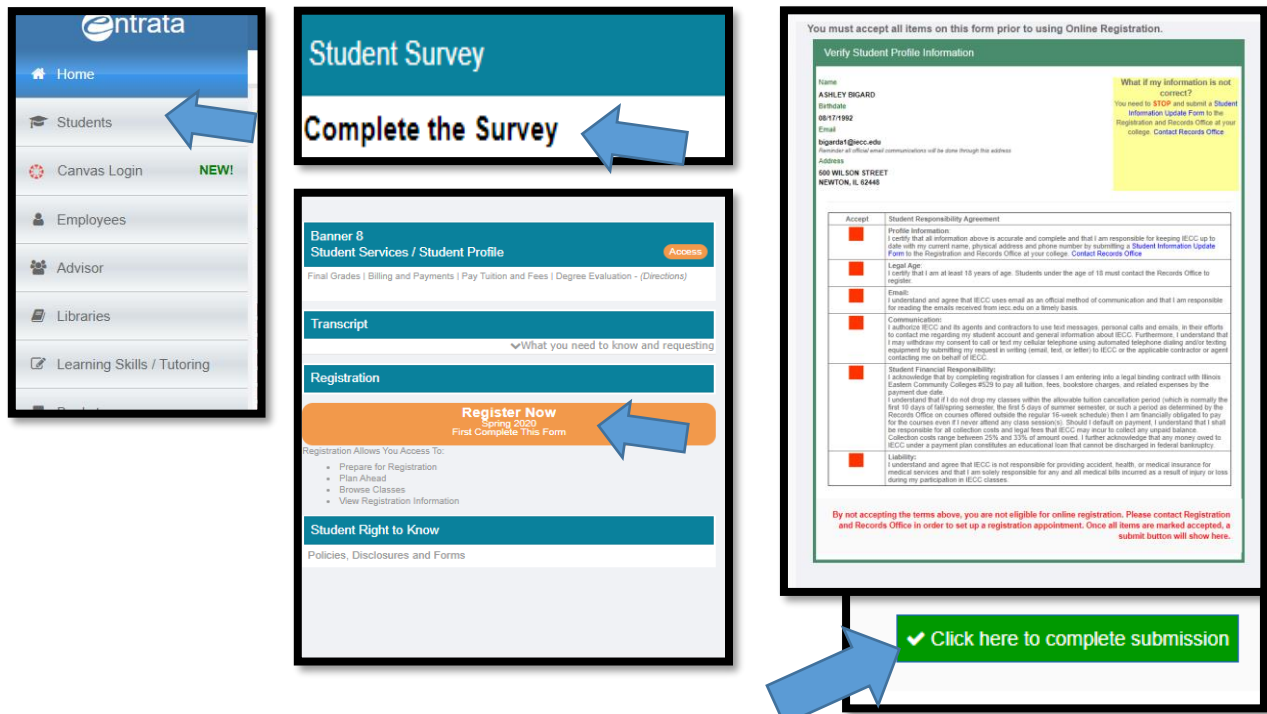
entrata

Home

Students

Canvas Login NEW!

Employees

Advisor

Libraries

Learning Skills / Tutoring

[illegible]

Student Survey

Complete the Survey

Banner 8
Student Services / Student Profile
Access

Final Grades | Billing and Payments | Pay Tuition and Fees | Degree Evaluation - (Directions)

Transcript

What you need to know and requesting

Registration

Register Now
Spring 2020
First Complete This Form

Registration Allows You Access To:

- Prepare for Registration
- Plan Ahead
- Browse Classes
- View Registration Information

Student Right to Know

Policies, Disclosures and Forms

You must accept all items on this form prior to using Online Registration.

Verify Student Profile Information

Name
ASHLEY BIGARD
Birthdate
08/17/1992
Email
bigarda1@iecc.edu
Reminder all official email communications will be done through this address
Address
500 WILSON STREET
NEWTON, IL 62448

What if my information is not correct?
You need to STOP and submit a Student Information Update Form to the Registration and Records Office at your college. Contact Records Office

| Accept | Student Responsibility Agreement |
|---|---|
| | Profile Information: I certify that all information above is accurate and complete and that I am responsible for keeping IECC up to date with my current name, physical address and phone number by submitting a Student Information Update Form to the Registration and Records Office at your college. Contact Records Office |
| | Legal Age: I certify that I am at least 18 years of age. Students under the age of 18 must contact the Records Office to register. |
| | Email: I understand and agree that IECC uses email as an official method of communication and that I am responsible for reading the emails received from iecc.edu on a timely basis. |
| | Communication: I authorize IECC and its agents and contractors to use text messages, personal calls and emails, in their efforts to contact me regarding my student account and general information about IECC. Furthermore, I understand that I may withdraw my consent to call or text my cellular telephone using automated telephone dialing and/or texting equipment by submitting my request in writing (email, text, or letter) to IECC or the applicable contractor or agent contacting me on behalf of IECC. |
| | Student Financial Responsibility: I acknowledge that by completing registration for classes I am entering into a legal binding contract with Illinois Eastern Community Colleges #529 to pay all tuition, fees, bookstore charges, and related expenses by the payment due date. I understand that if I do not drop my classes within the allowable tuition cancellation period (which is normally the first 10 days of fall/spring semester, the first 5 days of summer semester, or such a period as determined by the Records Office on courses offered outside the regular 16-week schedule) then I am financially obligated to pay for the courses even if I never attend any class session(s). Should I default on payment, I understand that I shall be responsible for all collection costs and legal fees that IECC may incur to collect any unpaid balance. Collection costs range between 25% and 33% of amount owed. I further acknowledge that any money owed to IECC under a payment plan constitutes an educational loan that cannot be discharged in federal bankruptcy. |
| | Liability: I understand and agree that IECC is not responsible for providing accident, health, or medical insurance for medical services and that I am solely responsible for any and all medical bills incurred as a result of injury or loss during my participation in IECC classes. |

By not accepting the terms above, you are not eligible for online registration. Please contact Registration and Records Office in order to set up a registration appointment. Once all items are marked accepted, a submit button will show here.

Click here to complete submission